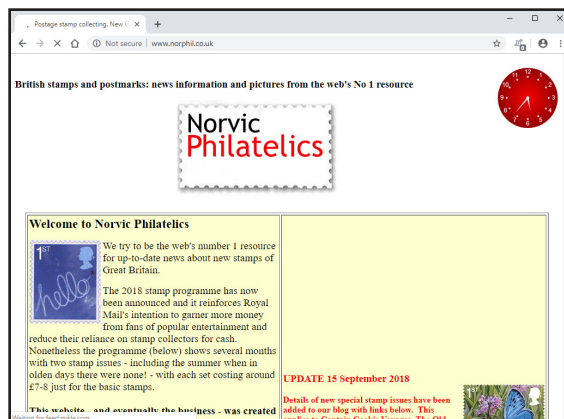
Postage stamp collecting. New C ×

Not secure | www.norphil.co.uk

British stamps and postmarks: news information and pictures from the web's No 1 resource

Norvic Philatelics

Welcome to Norvic Philatelics

1ST

hello

We try to be the web's number 1 resource for up-to-date news about new stamps of Great Britain.

The 2018 stamp programme has now been announced and it reinforces Royal Mail's intention to garner more money from fans of popular entertainment and reduce their reliance on stamp collectors for cash. Nonetheless the programme (below) shows several months with two stamp issues - including the summer when in olden days there were none! - with each set costing around £7-8 just for the basic stamps.

This website - and eventually the business - was created

UPDATE 15 September 2018

Details of new special stamp issues have been added to our blog with links below. This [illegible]

Waiting for feeds.rapidfeeds.com...